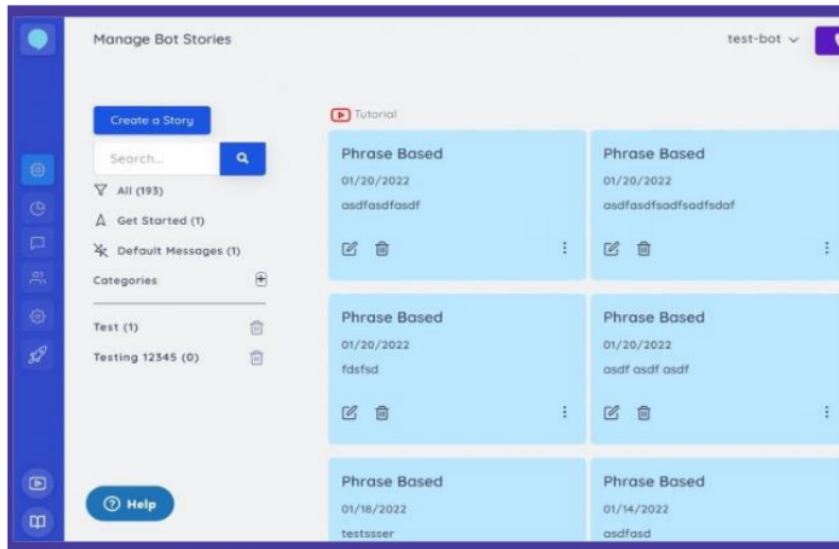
Manage Bot Stories

test-bot

Create a Story

Search...

All (193)

Get Started (1)

Default Messages (1)

Categories

Test (1)

Testing 12345 (0)

Help

Tutorial

Phrase Based
01/20/2022
asdfasdfasdf

Phrase Based
01/20/2022
asdfasdfsadfsadfsdaf

Phrase Based
01/20/2022
fdsfsd

Phrase Based
01/20/2022
asdf asdf asdf

Phrase Based
01/18/2022
testsser

Phrase Based
01/14/2022
asdfasd